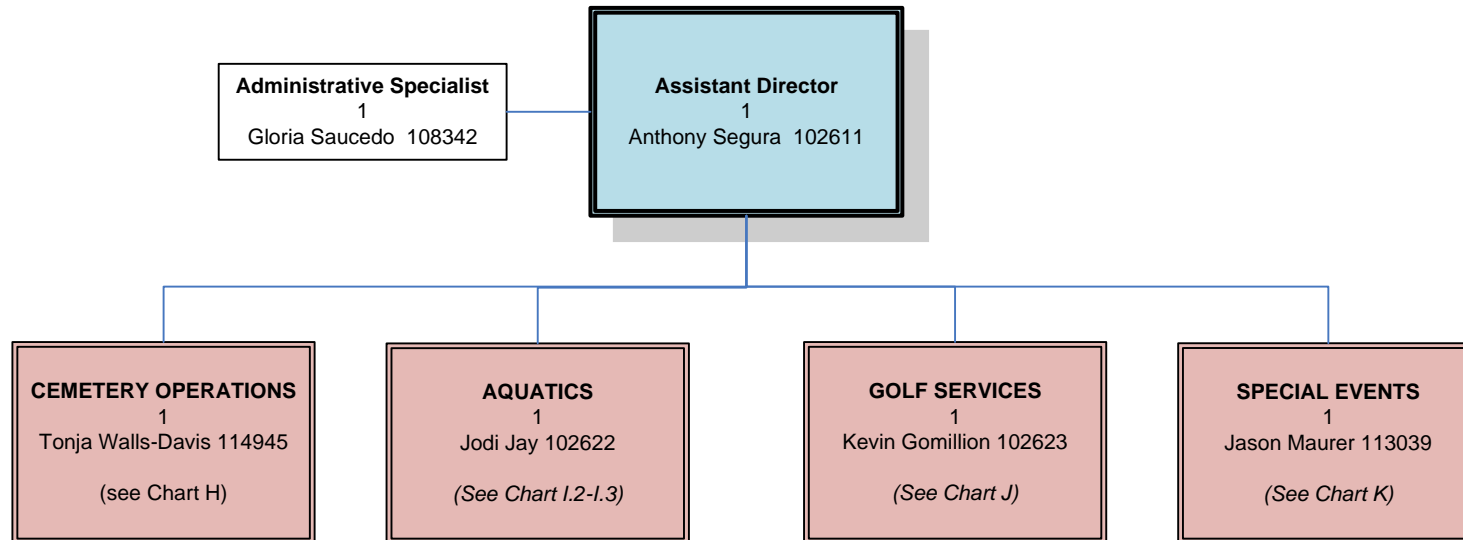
Administrative Specialist
1
Gloria Saucedo 108342

Assistant Director
1
Anthony Segura 102611

CEMETERY OPERATIONS
1
Tonja Walls-Davis 114945

(see Chart H)

AQUATICS
1
Jodi Jay 102622

(See Chart I.2-I.3)

GOLF SERVICES
1
Kevin Gomillion 102623

(See Chart J)

SPECIAL EVENTS
1
Jason Maurer 113039

(See Chart K)